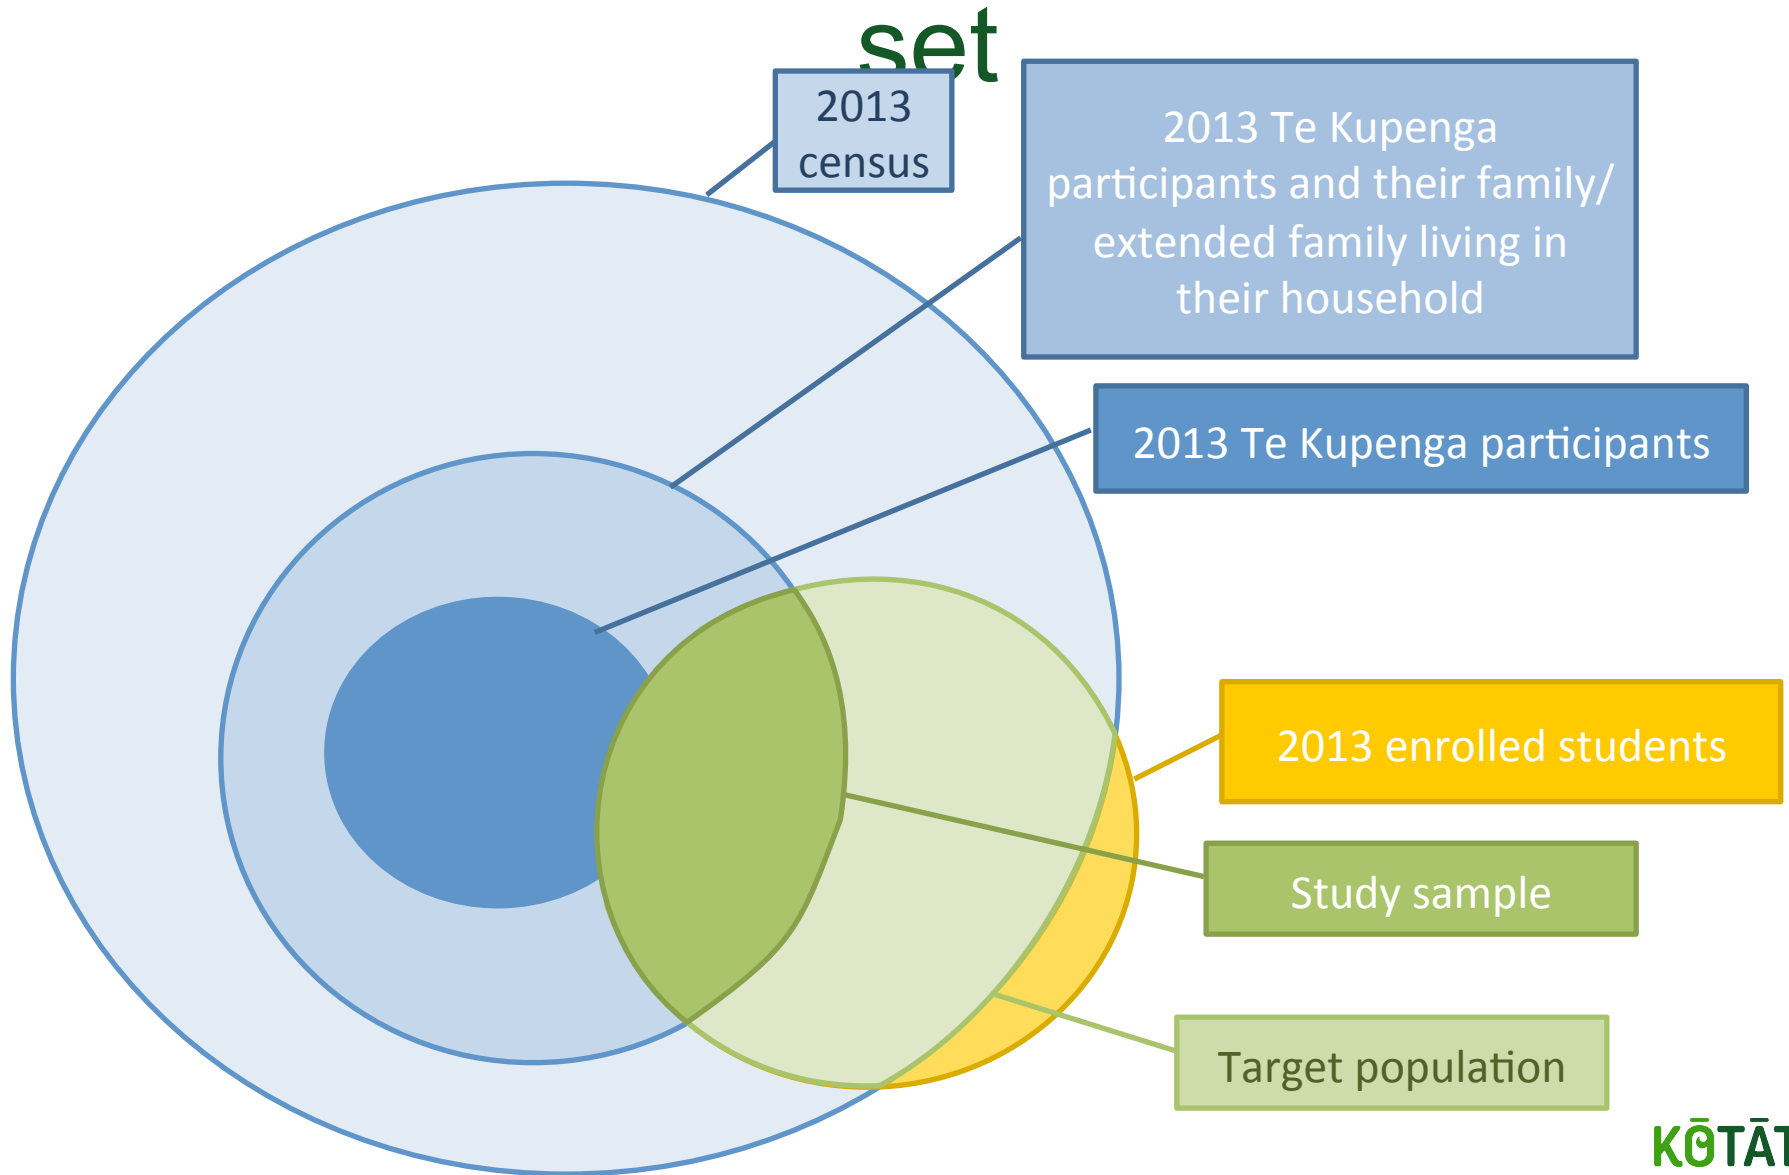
set

2013 census

2013 Te Kupenga participants and their family/ extended family living in their household

2013 Te Kupenga participants

2013 enrolled students

Study sample

Target population

KŌTĀT